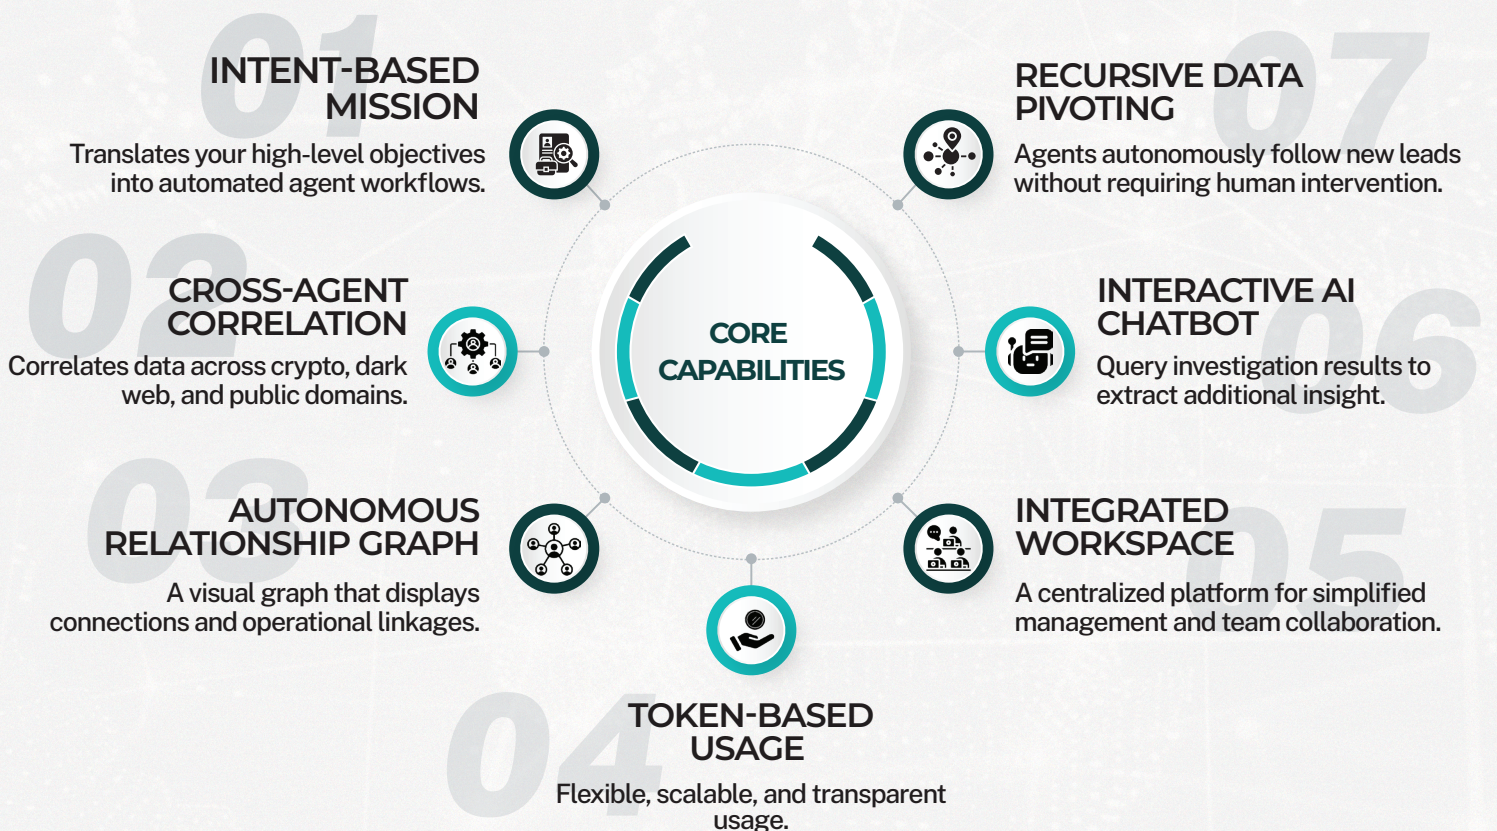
01
INTENT-BASED MISSION
Translates your high-level objectives into automated agent workflows.

07
RECURSIVE DATA PIVOTING
Agents autonomously follow new leads without requiring human intervention.

02
CROSS-AGENT CORRELATION
Correlates data across crypto, dark web, and public domains.

CORE CAPABILITIES

06
INTERACTIVE AI CHATBOT
Query investigation results to extract additional insight.

03
AUTONOMOUS RELATIONSHIP GRAPH
A visual graph that displays connections and operational linkages.

05
INTEGRATED WORKSPACE
A centralized platform for simplified management and team collaboration.

04
TOKEN-BASED USAGE
Flexible, scalable, and transparent usage.